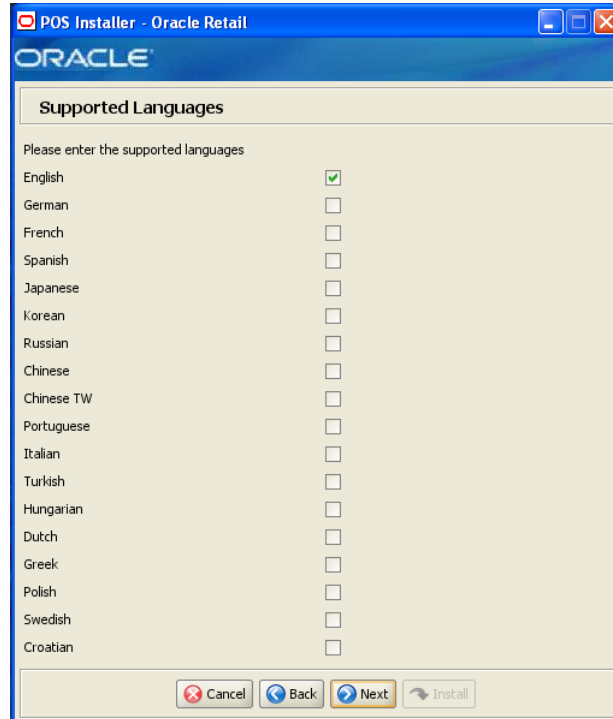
POS Installer - Oracle Retail

ORACLE

Supported Languages

Please enter the supported languages

English
German
French
Spanish
Japanese
Korean
Russian
Chinese
Chinese TW
Portuguese
Italian
Turkish
Hungarian
Dutch
Greek
Polish
Swedish
Croatian

Cancel Back Next Install